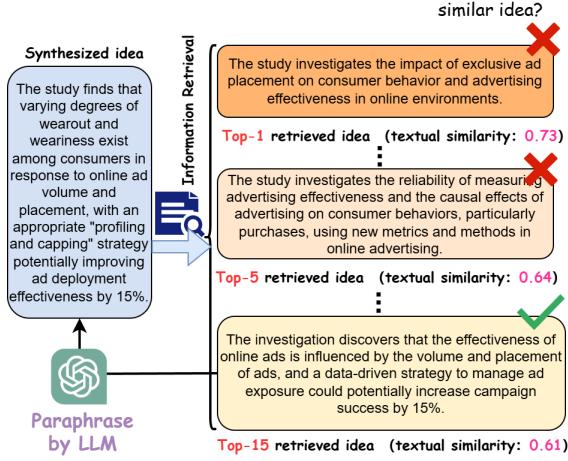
similar idea?

Synthesized idea

The study finds that varying degrees of wearout and weariness exist among consumers in response to online ad volume and placement, with an appropriate "profiling and capping" strategy potentially improving ad deployment effectiveness by 15%.

Paraphrase by LLM

Information Retrieval

The study investigates the impact of exclusive ad placement on consumer behavior and advertising effectiveness in online environments.

Top-1 retrieved idea (textual similarity: 0.73)

The study investigates the reliability of measuring advertising effectiveness and the causal effects of advertising on consumer behaviors, particularly purchases, using new metrics and methods in online advertising.

Top-5 retrieved idea (textual similarity: 0.64)

The investigation discovers that the effectiveness of online ads is influenced by the volume and placement of ads, and a data-driven strategy to manage ad exposure could potentially increase campaign success by 15%.

Top-15 retrieved idea (textual similarity: 0.61)